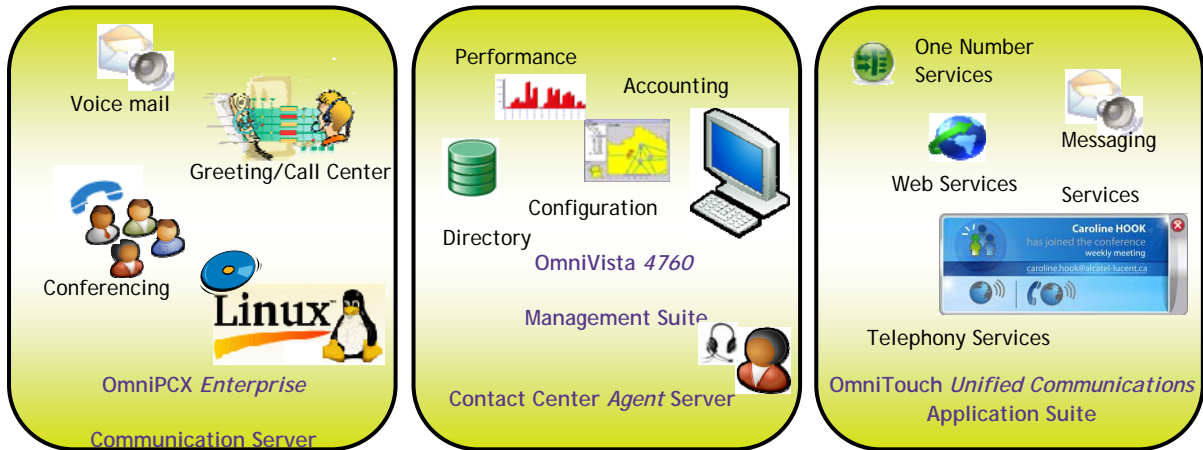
Voice mail

Greeting/Call Center

Conferencing

Linux

OmniPCX *Enterprise*

Communication Server

Performance

Accounting

Directory

Configuration

OmniVista *4760*

Management Suite

Contact Center *Agent* Server

One Number Services

Messaging

Web Services

Services

Caroline HOOK
has joined the conference
weekly meeting
caroline.hook@alcatel-lucent.ca

Telephony Services

OmniTouch *Unified Communications*
Application Suite